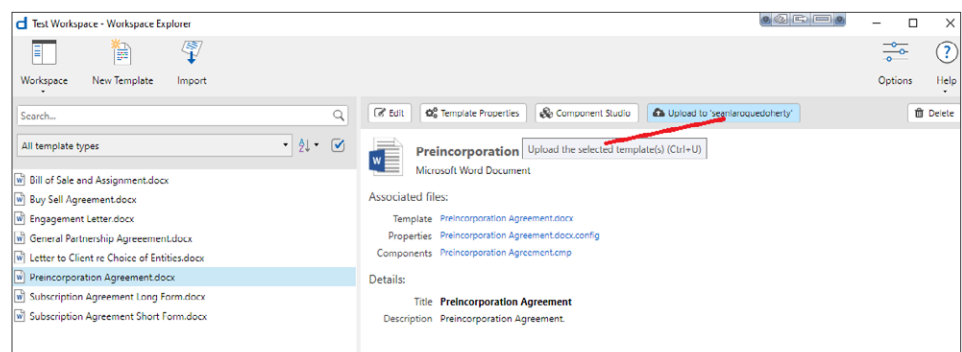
Test Workspace - Workspace Explorer

Workspace
New Template
Import
Options
Help

Search...
All template types

Bill of Sale and Assignment.docx
Buy Sell Agreement.docx
Engagement Letter.docx
General Partnership Agreement.docx
Letter to Client re Choice of Entities.docx
Preincorporation Agreement.docx
Subscription Agreement Long Form.docx
Subscription Agreement Short Form.docx

Edit
Template Properties
Component Studio
Upload to 'seanlaroquedoherty'
Delete

Preincorporation
Upload the selected template(s) (Ctrl+U)
Microsoft Word Document

Associated files:

Template Preincorporation Agreement.docx
Properties Preincorporation Agreement.docx.config
Components Preincorporation Agreement.cmp

Details:

Title Preincorporation Agreement
Description Preincorporation Agreement.